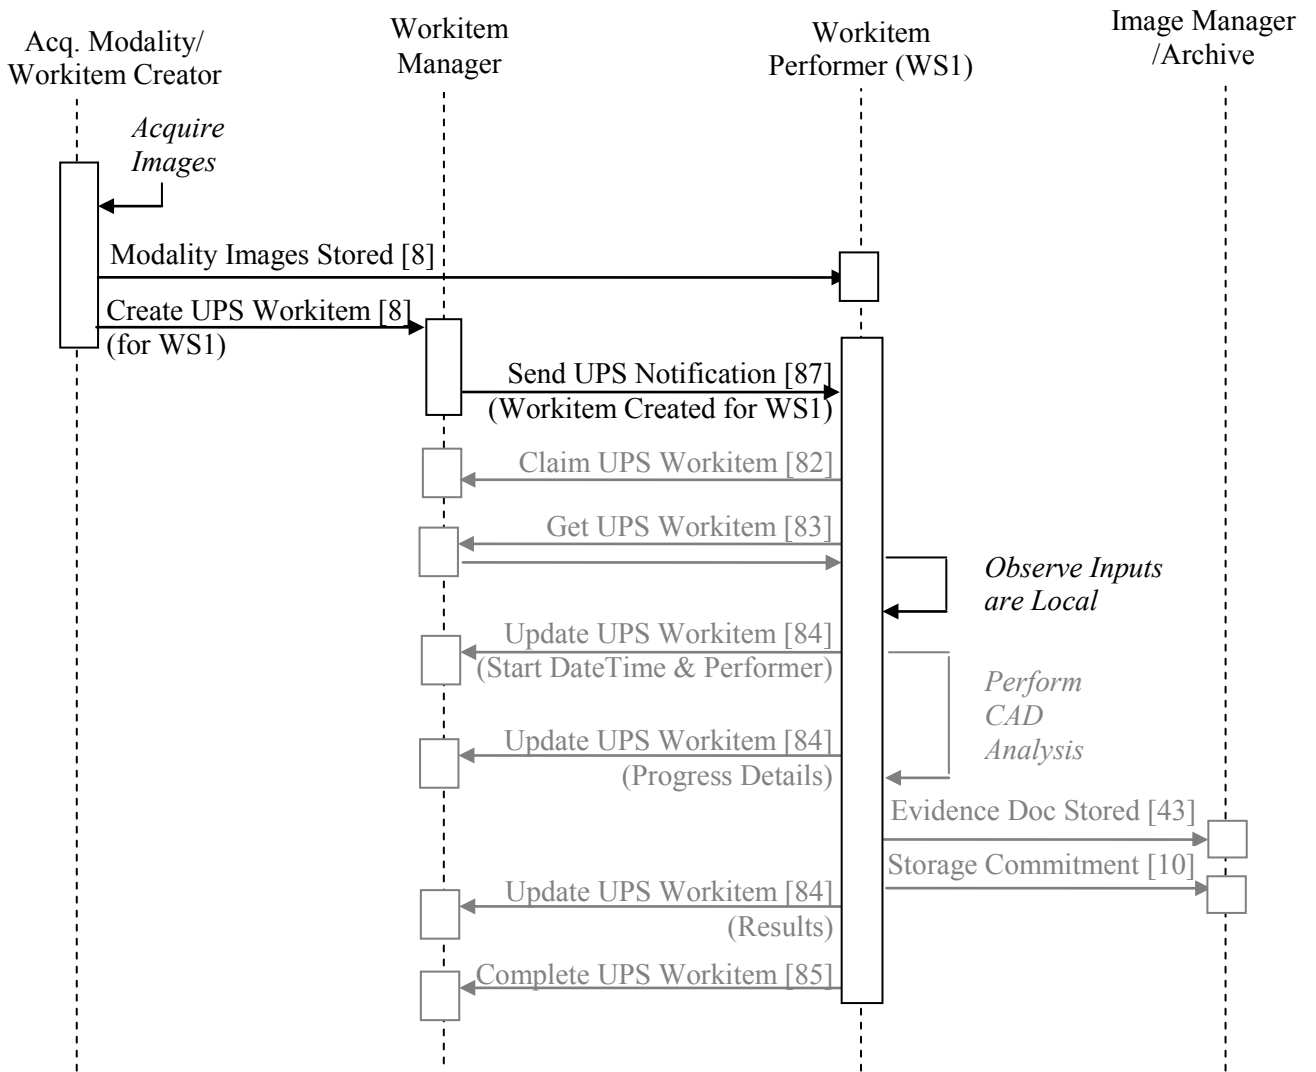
Acq. Modality/ Workitem Creator

Workitem Manager

Workitem Performer (WS1)

Image Manager /Archive

Acquire Images

Modality Images Stored [8]

Create UPS Workitem [8] (for WS1)

Send UPS Notification [87] (Workitem Created for WS1)

Claim UPS Workitem [82]

Get UPS Workitem [83]

Observe Inputs are Local

Update UPS Workitem [84] (Start DateTime & Performer)

Perform CAD Analysis

Update UPS Workitem [84] (Progress Details)

Evidence Doc Stored [43]

Storage Commitment [10]

Update UPS Workitem [84] (Results)

Complete UPS Workitem [85]